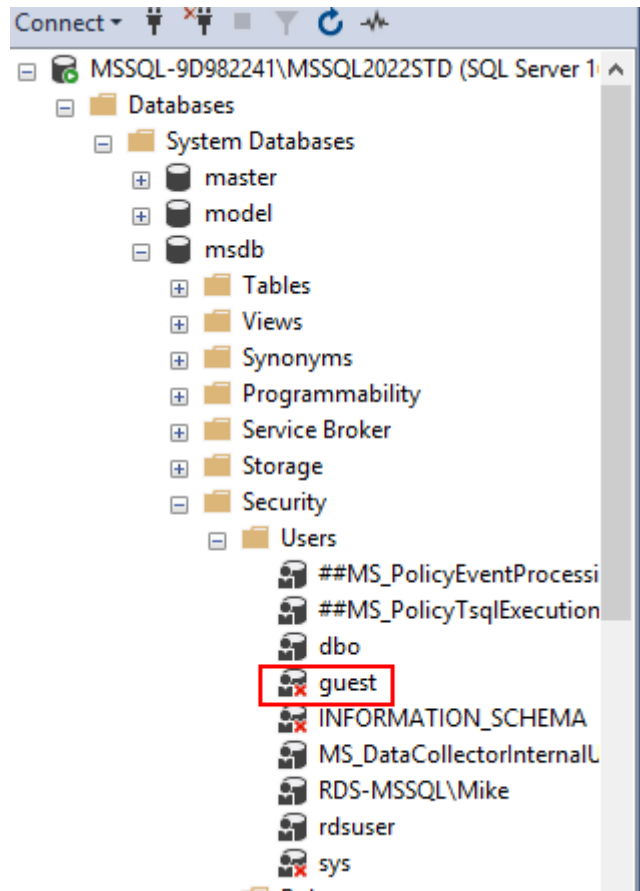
Connect ▾

MSSQL-9D982241\MSSQL2022STD (SQL Server 1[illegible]
Databases
System Databases
master
model
msdb
Tables
Views
Synonyms
Programmability
Service Broker
Storage
Security
Users
##MS_PolicyEventProcessi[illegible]
##MS_PolicyTsqlExecution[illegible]
dbo
guest
INFORMATION_SCHEMA
MS_DataCollectorInternalU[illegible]
RDS-MSSQL\Mike
rdsuser
sys